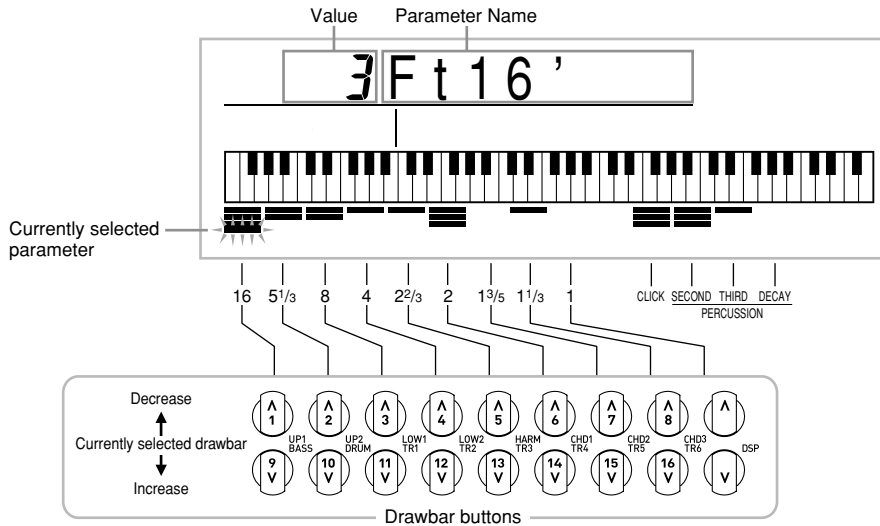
Value
Parameter Name
3 Ft 16'

Currently selected parameter

16 $5^1/_3$ 8 4 $2^2/_3$ 2 $1^3/_5$ $1^1/_3$ 1 CLICK SECOND THIRD DECAY
PERCUSSION

Decrease
Currently selected drawbar
Increase

1 2 3 4 5 6 7 8
UP1 BASS UP2 DRUM LOW1 TR1 LOW2 TR2 HARM TR3 CHD1 TR4 CHD2 TR5 CHD3 TR6 DSP
9 10 11 12 13 14 15 16

Drawbar buttons